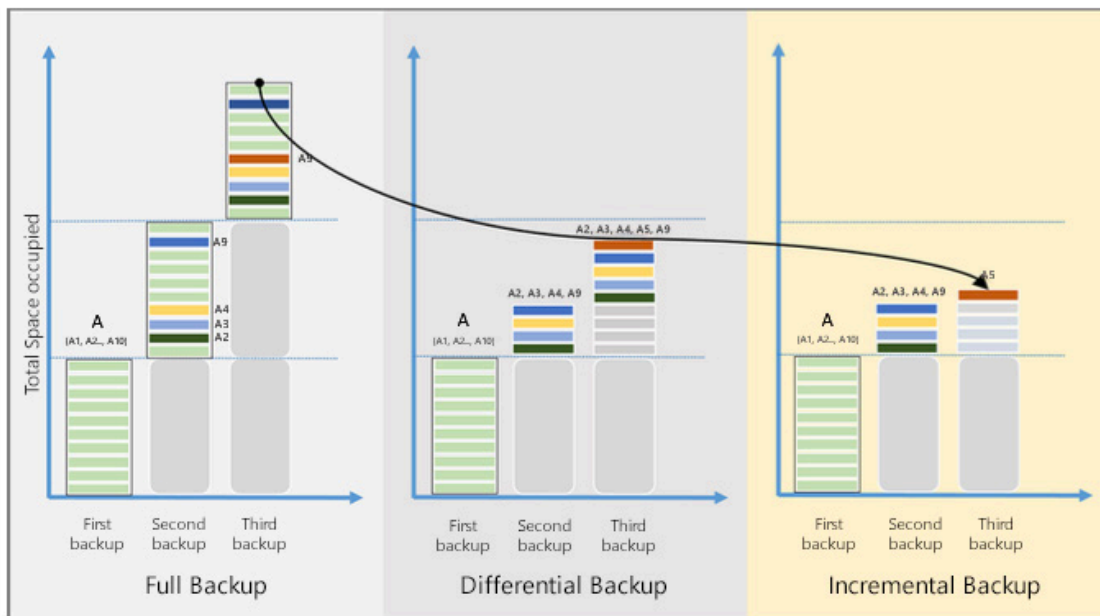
Total Space occupied

A
(A1, A2.., A10)

A9
A4
A3
A2

A5

First backup
Second backup
Third backup

Full Backup

A
(A1, A2.., A10)

A2, A3, A4, A9

A2, A3, A4, A5, A9

First backup
Second backup
Third backup

Differential Backup

A
(A1, A2.., A10)

A2, A3, A4, A9

A5

First backup
Second backup
Third backup

Incremental Backup